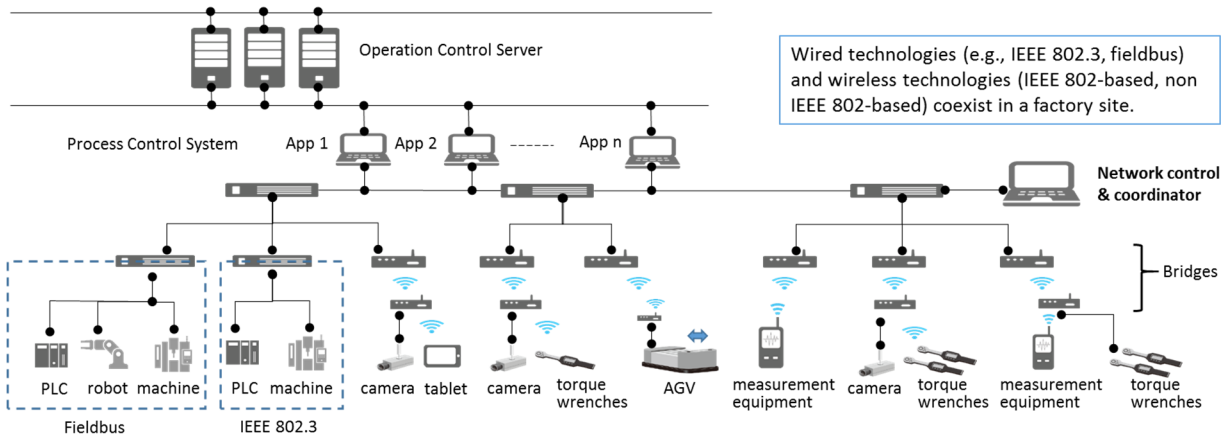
Operation Control Server

Wired technologies (e.g., IEEE 802.3, fieldbus) and wireless technologies (IEEE 802-based, non IEEE 802-based) coexist in a factory site.

Process Control System

App 1

App 2

------

App n

Network control & coordinator

Bridges

PLC

robot

machine

Fieldbus

PLC

machine

IEEE 802.3

camera

tablet

camera

torque wrenches

AGV

measurement equipment

camera

torque wrenches

measurement equipment

torque wrenches